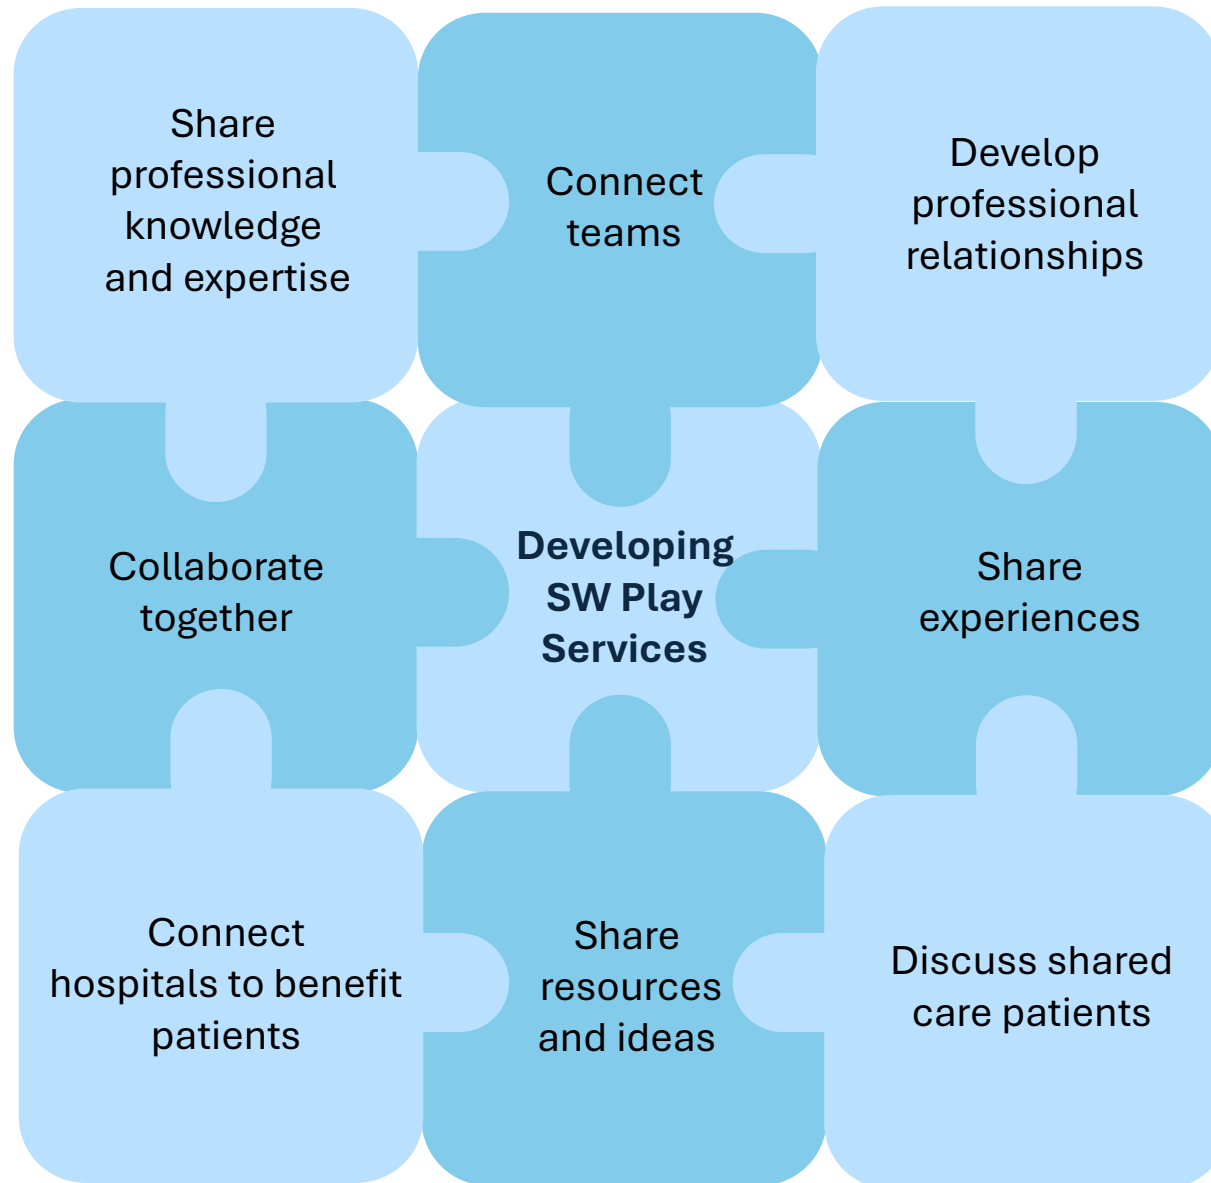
Share professional knowledge and expertise

Connect teams

Develop professional relationships

Collaborate together

**Developing SW Play Services**

Share experiences

Connect hospitals to benefit patients

Share resources and ideas

Discuss shared care patients